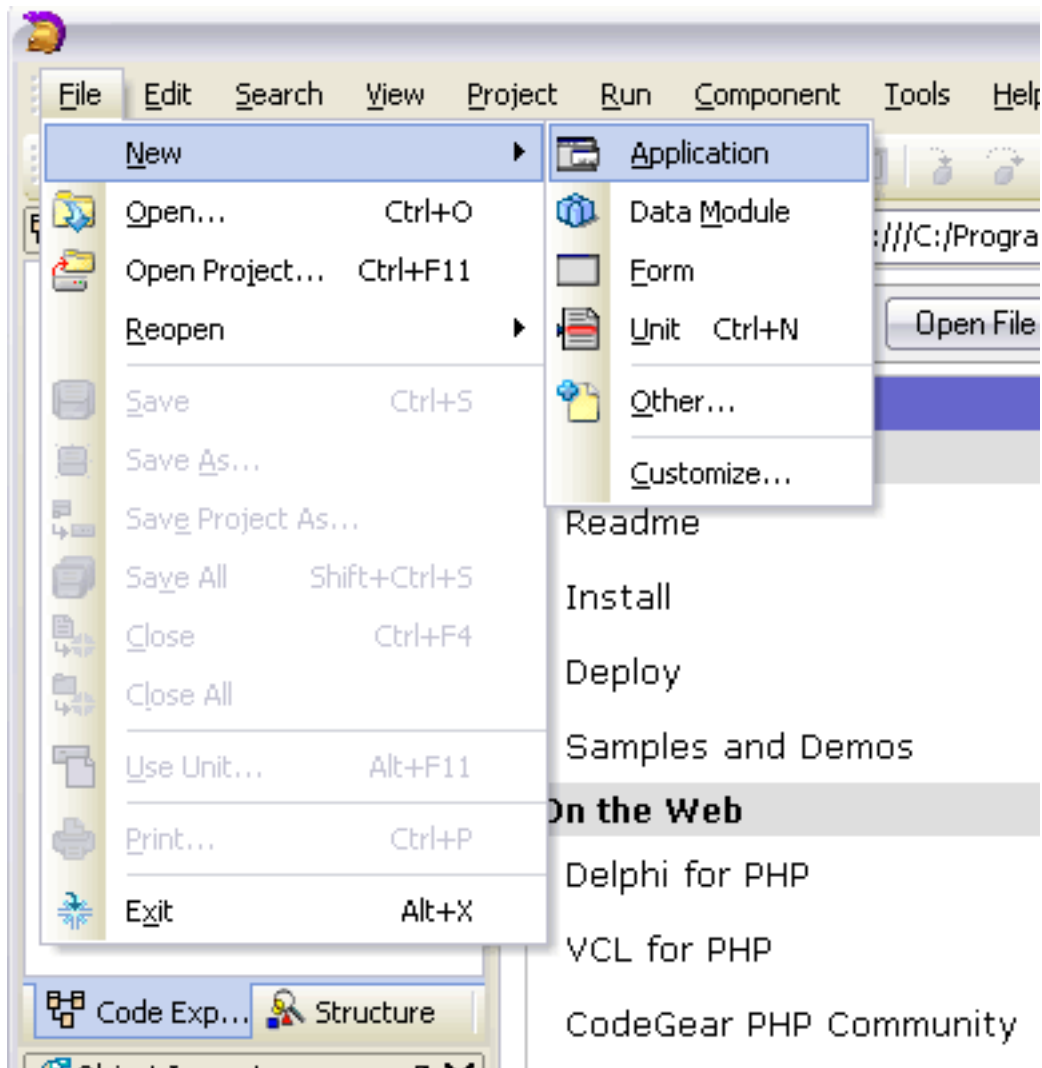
File Edit Search View Project Run Component Tools Help

New
Open... Ctrl+O
Open Project... Ctrl+F11
Reopen
Save Ctrl+S
Save As...
Save Project As...
Save All Shift+Ctrl+S
Close Ctrl+F4
Close All
Use Unit... Alt+F11
Print... Ctrl+P
Exit Alt+X

Application
Data Module
Form
Unit Ctrl+N
Other...
Customize...

:///C:/Progra
Open File

Readme
Install
Deploy
Samples and Demos
On the Web
Delphi for PHP
VCL for PHP
CodeGear PHP Community

Code Exp... Structure